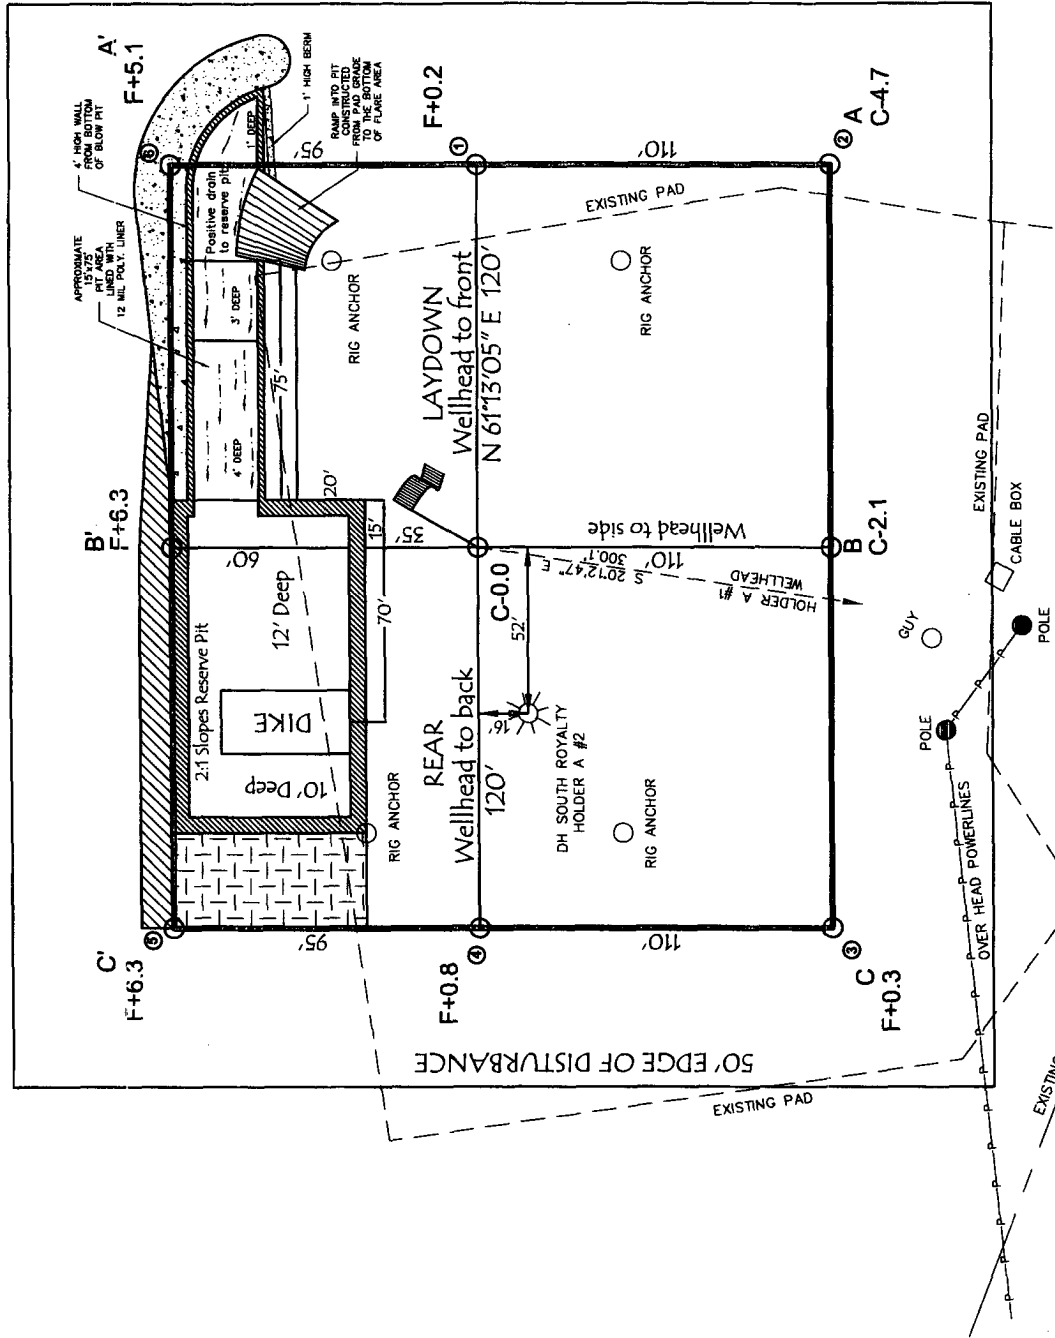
A'
F+5.1

4' HIGH WALL FROM BOTTOM OF BLOW PIT

1' HIGH BERM

RAMP INTO PIT CONSTRUCTED FROM PAD GRADE TO THE BOTTOM OF FLARE AREA

APPROXIMATE 15'x75' PIT AREA LINED WITH 12 MIL POLY. LINER

Positive drain to reserve pit

1' DEEP

3' DEEP

4' DEEP

75'

95'

F+0.2

A
C-4.7

110'

EXISTING PAD

RIG ANCHOR

RIG ANCHOR

LAYDOWN
Wellhead to front
N 61°13'05" E 120'

20'

B'
F+6.3

60'

60'

15'

35'

12' Deep

70'

Wellhead to side

110'

B
C-2.1

S 20°12'47" E 300.1'

HOLDER A #1 WELLHEAD

EXISTING PAD

CABLE BOX

C-0.0

52'

GUY

POLE

2:1 Slopes Reserve Pit

DIKE

10' Deep

16'

REAR
Wellhead to back
120'

DH SOUTH ROYALTY HOLDER A #2

RIG ANCHOR

RIG ANCHOR

POLE

OVER HEAD POWERLINES

C'
F+6.3

95'

F+0.8

110'

C
F+0.3

50' EDGE OF DISTURBANCE

EXISTING PAD

EXISTING